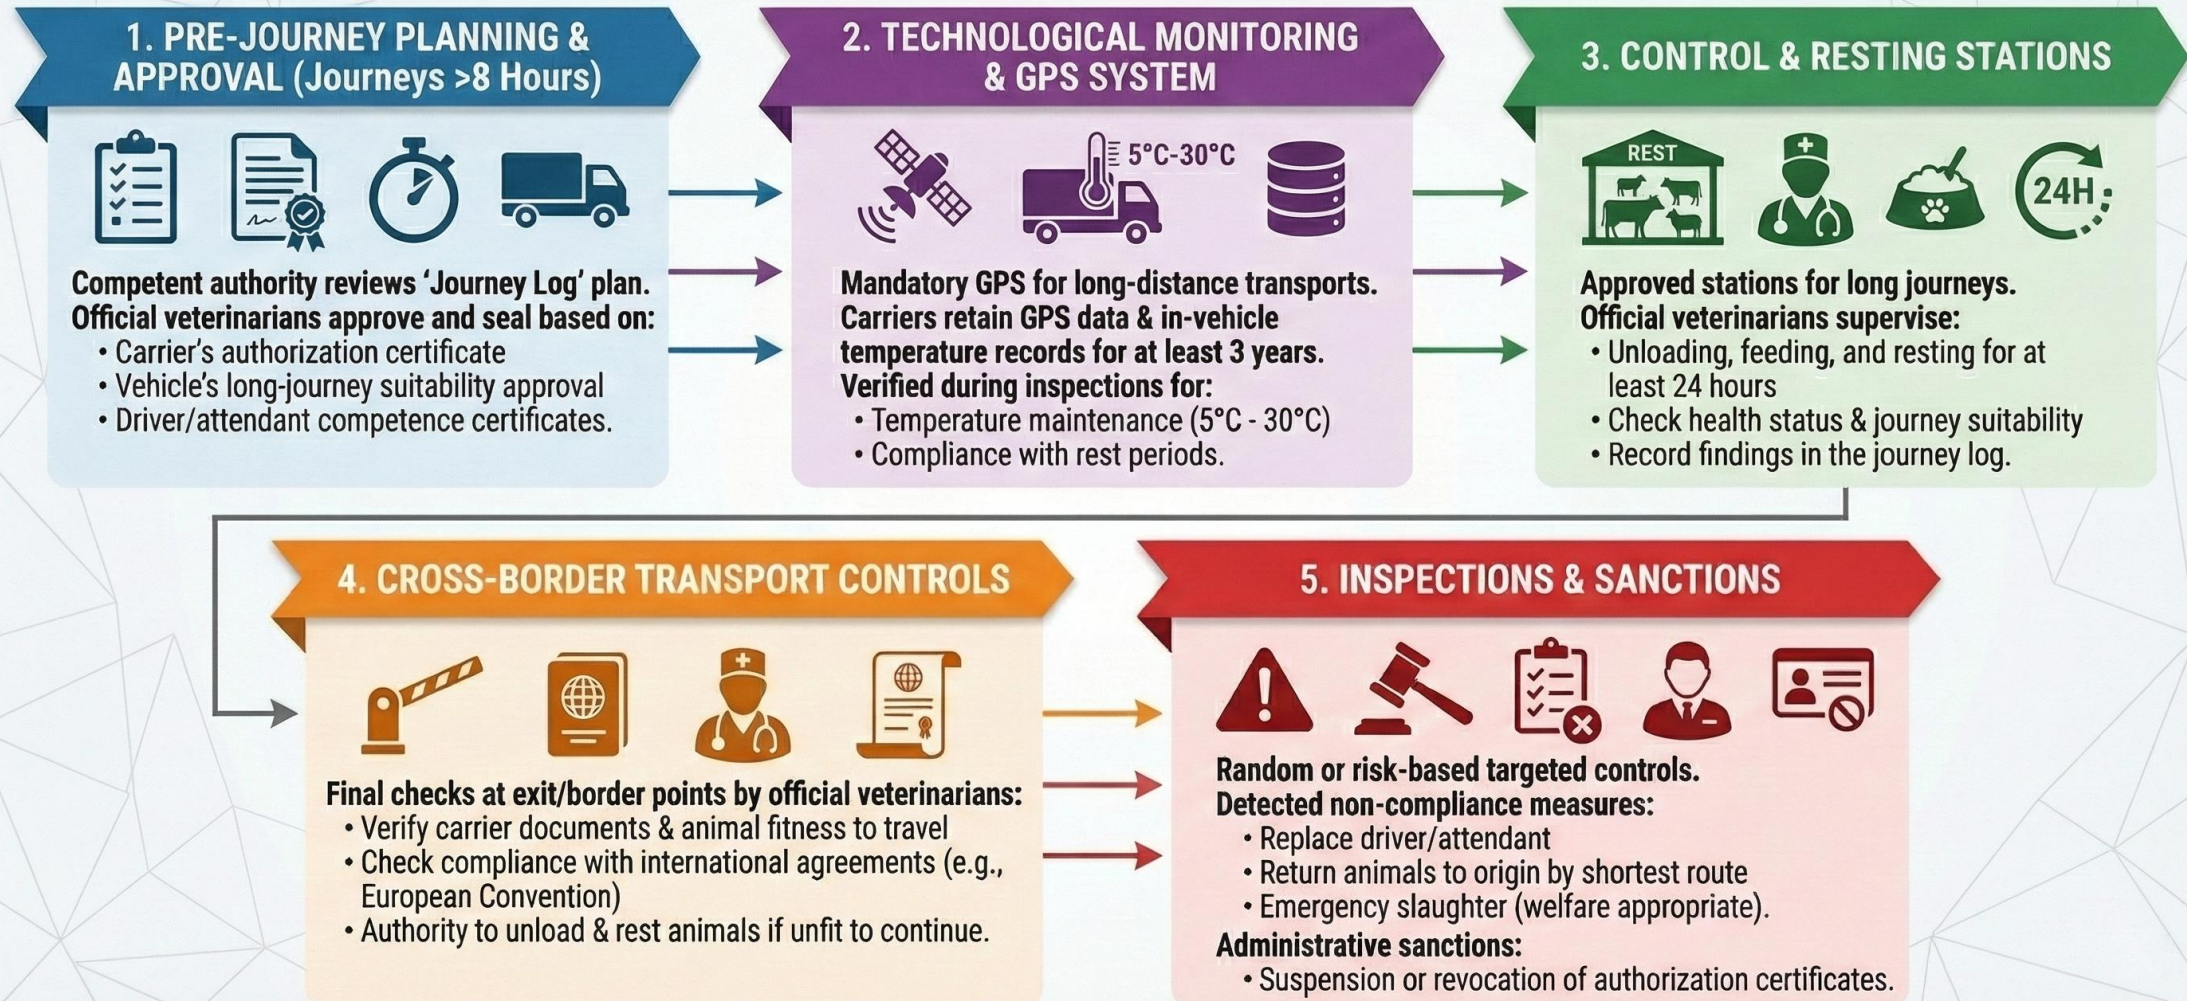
1. PRE-JOURNEY PLANNING & APPROVAL (Journeys >8 Hours)

Competent authority reviews 'Journey Log' plan.
Official veterinarians approve and seal based on:
• Carrier's authorization certificate
• Vehicle's long-journey suitability approval
• Driver/attendant competence certificates.

2. TECHNOLOGICAL MONITORING & GPS SYSTEM

5°C-30°C

Mandatory GPS for long-distance transports.
Carriers retain GPS data & in-vehicle temperature records for at least 3 years.
Verified during inspections for:
• Temperature maintenance (5°C - 30°C)
• Compliance with rest periods.

3. CONTROL & RESTING STATIONS

REST

24H

Approved stations for long journeys.
Official veterinarians supervise:
• Unloading, feeding, and resting for at least 24 hours
• Check health status & journey suitability
• Record findings in the journey log.

4. CROSS-BORDER TRANSPORT CONTROLS

Final checks at exit/border points by official veterinarians:
• Verify carrier documents & animal fitness to travel
• Check compliance with international agreements (e.g., European Convention)
• Authority to unload & rest animals if unfit to continue.

5. INSPECTIONS & SANCTIONS

Random or risk-based targeted controls.
Detected non-compliance measures:
• Replace driver/attendant
• Return animals to origin by shortest route
• Emergency slaughter (welfare appropriate).
Administrative sanctions:
• Suspension or revocation of authorization certificates.